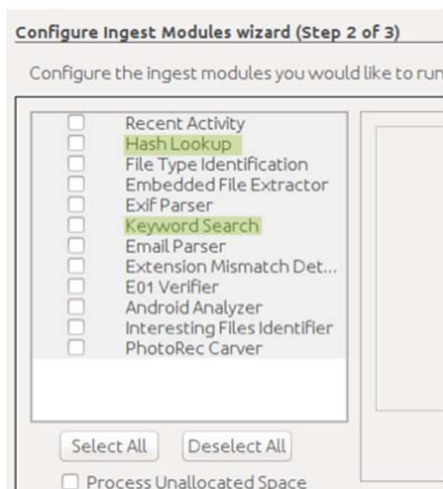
Configure Ingest Modules wizard (Step 2 of 3)

Configure the ingest modules you would like to run

Recent Activity
Hash Lookup
File Type Identification
Embedded File Extractor
Exif Parser
Keyword Search
Email Parser
Extension Mismatch Det...
E01 Verifier
Android Analyzer
Interesting Files Identifier
PhotoRec Carver

Select All
Deselect All

Process Unallocated Space